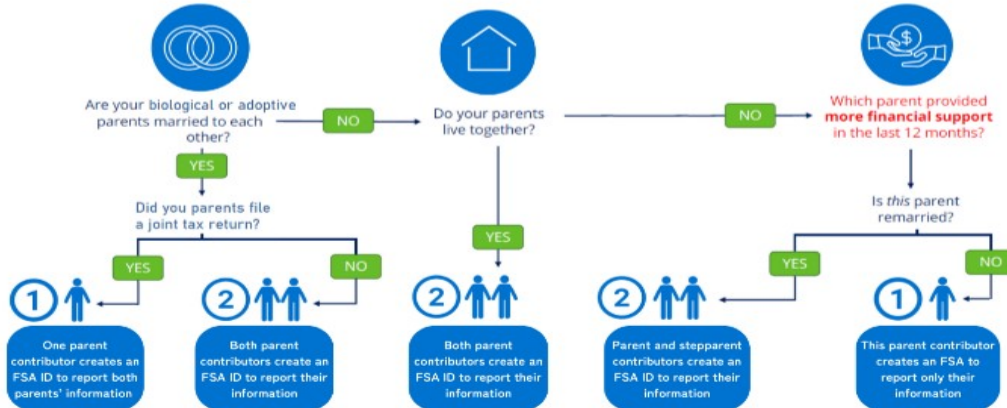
Are your biological or adoptive parents married to each other?

NO

Do your parents live together?

NO

Which parent provided **more financial support** in the last 12 months?

YES

Did you parents file a joint tax return?

YES

Is *this* parent remarried?

YES

NO

YES

NO

1

2

2

2

1

One parent contributor creates an FSA ID to report both parents' information

Both parent contributors create an FSA ID to report their information

Both parent contributors create an FSA ID to report their information

Parent and stepparent contributors create an FSA ID to report their information

This parent contributor creates an FSA to report only their information